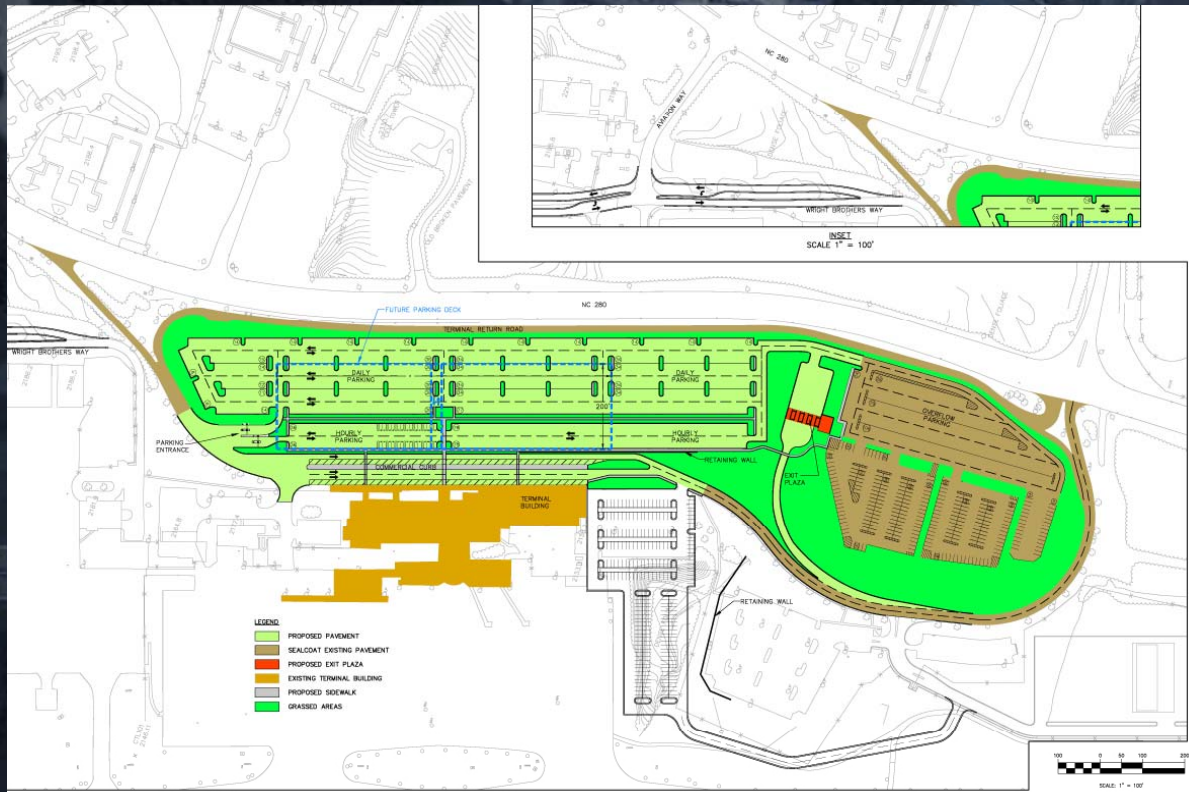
NC 280

AVIATION WAY

WRIGHT BROTHERS WAY

INSET
SCALE 1" = 100'

NC 280

FUTURE PARKING DECK

TERMINAL RETURN ROAD

WRIGHT BROTHERS WAY

DAILY PARKING

DAILY PARKING

HOURLY PARKING

HOURLY PARKING

PARKING ENTRANCE

COMMERCIAL CURB

TERMINAL BUILDING

RETAINING WALL

EXIT PLAZA

OVERFLOW PARKING

RETAINING WALL

LEGEND
PROPOSED PAVEMENT
SEALCOAT EXISTING PAVEMENT
PROPOSED EXIT PLAZA
EXISTING TERMINAL BUILDING
PROPOSED SIDEWALK
GRASSED AREAS

100 0 50 100 200
SCALE: 1" = 100'